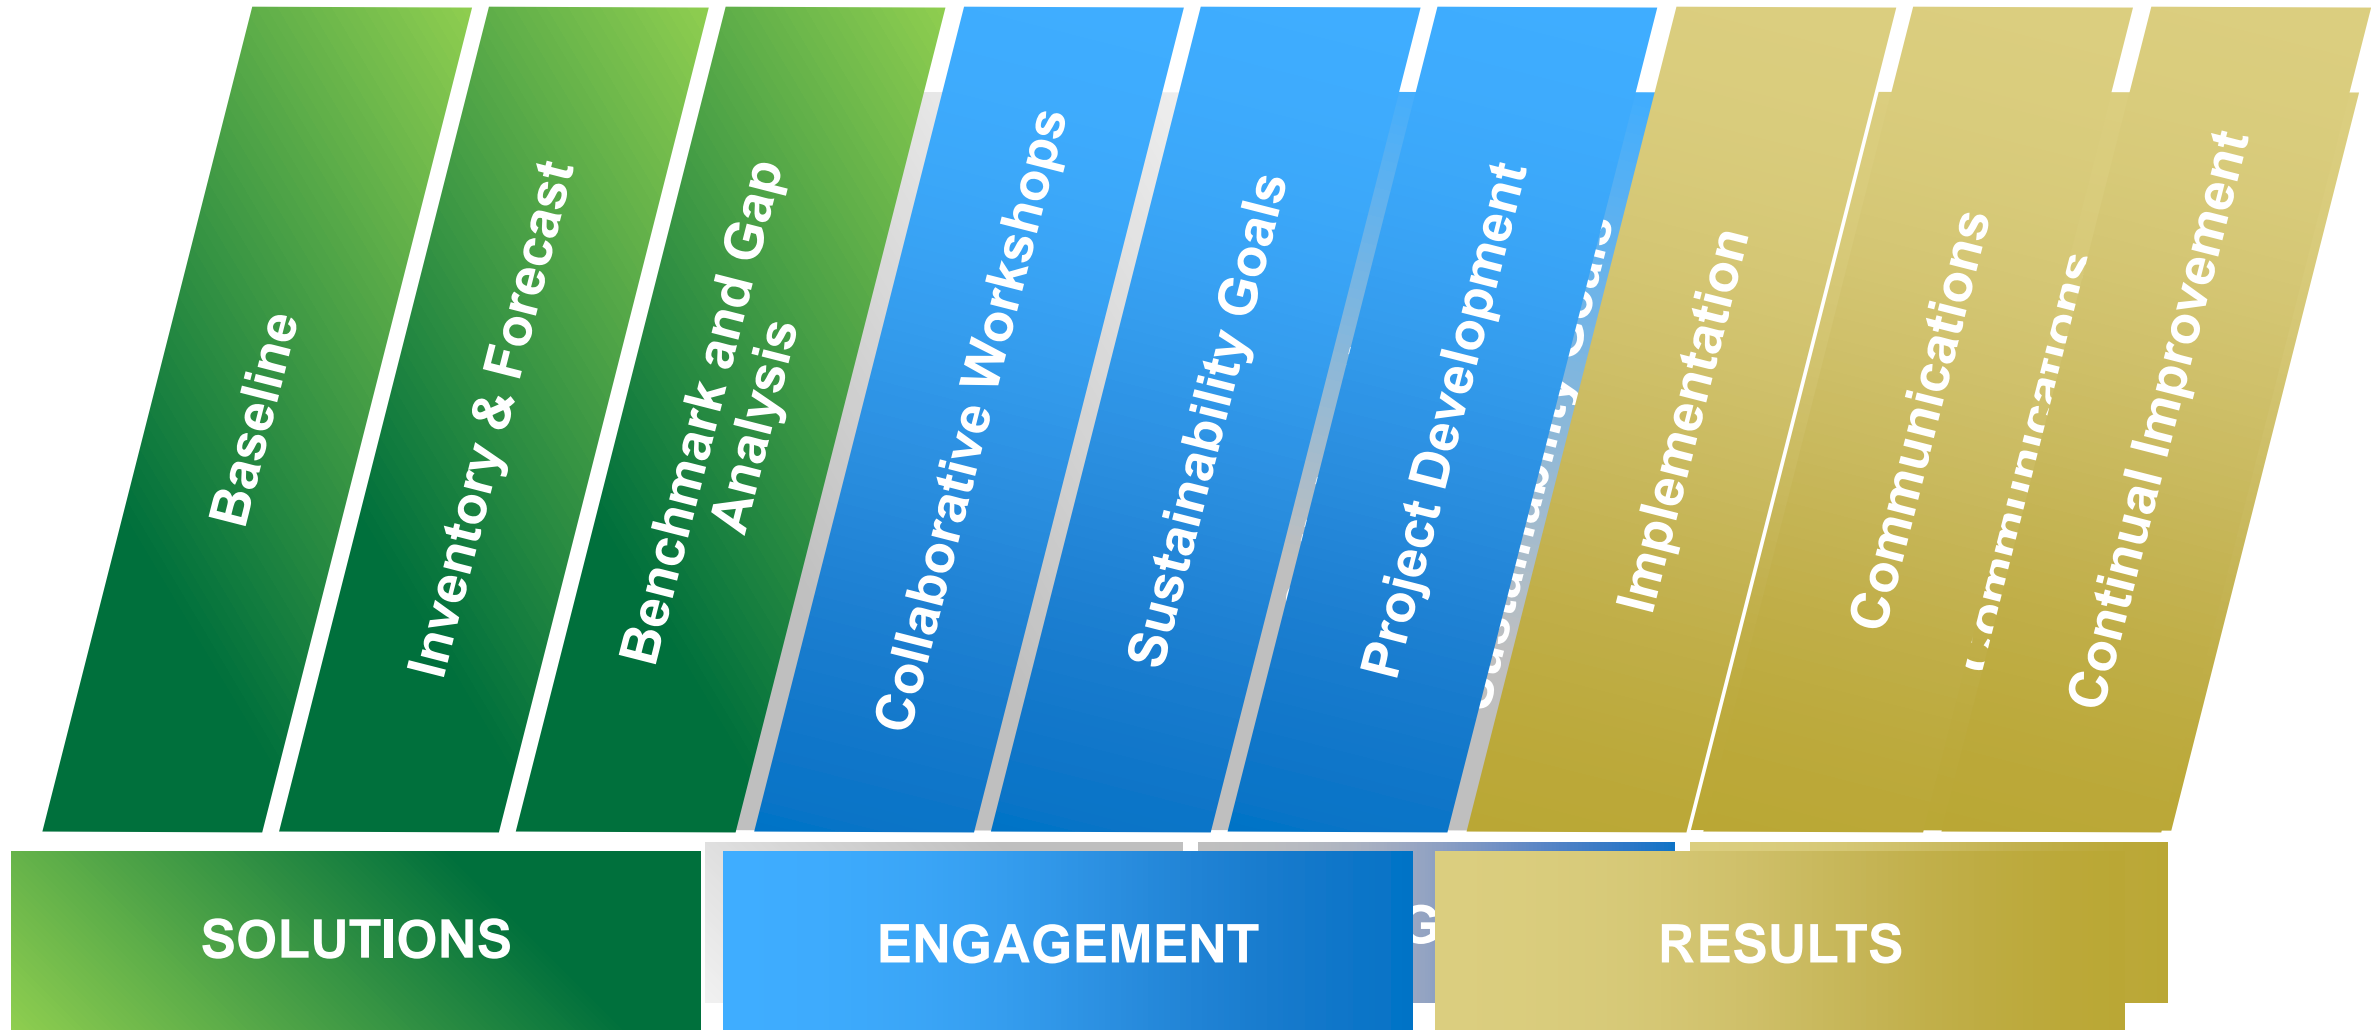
Baseline

Inventory & Forecast

Benchmark and Gap Analysis

Collaborative Workshops

Sustainability Goals

Project Development

Implementation

Communications

Continual Improvement

SOLUTIONS

ENGAGEMENT

RESULTS